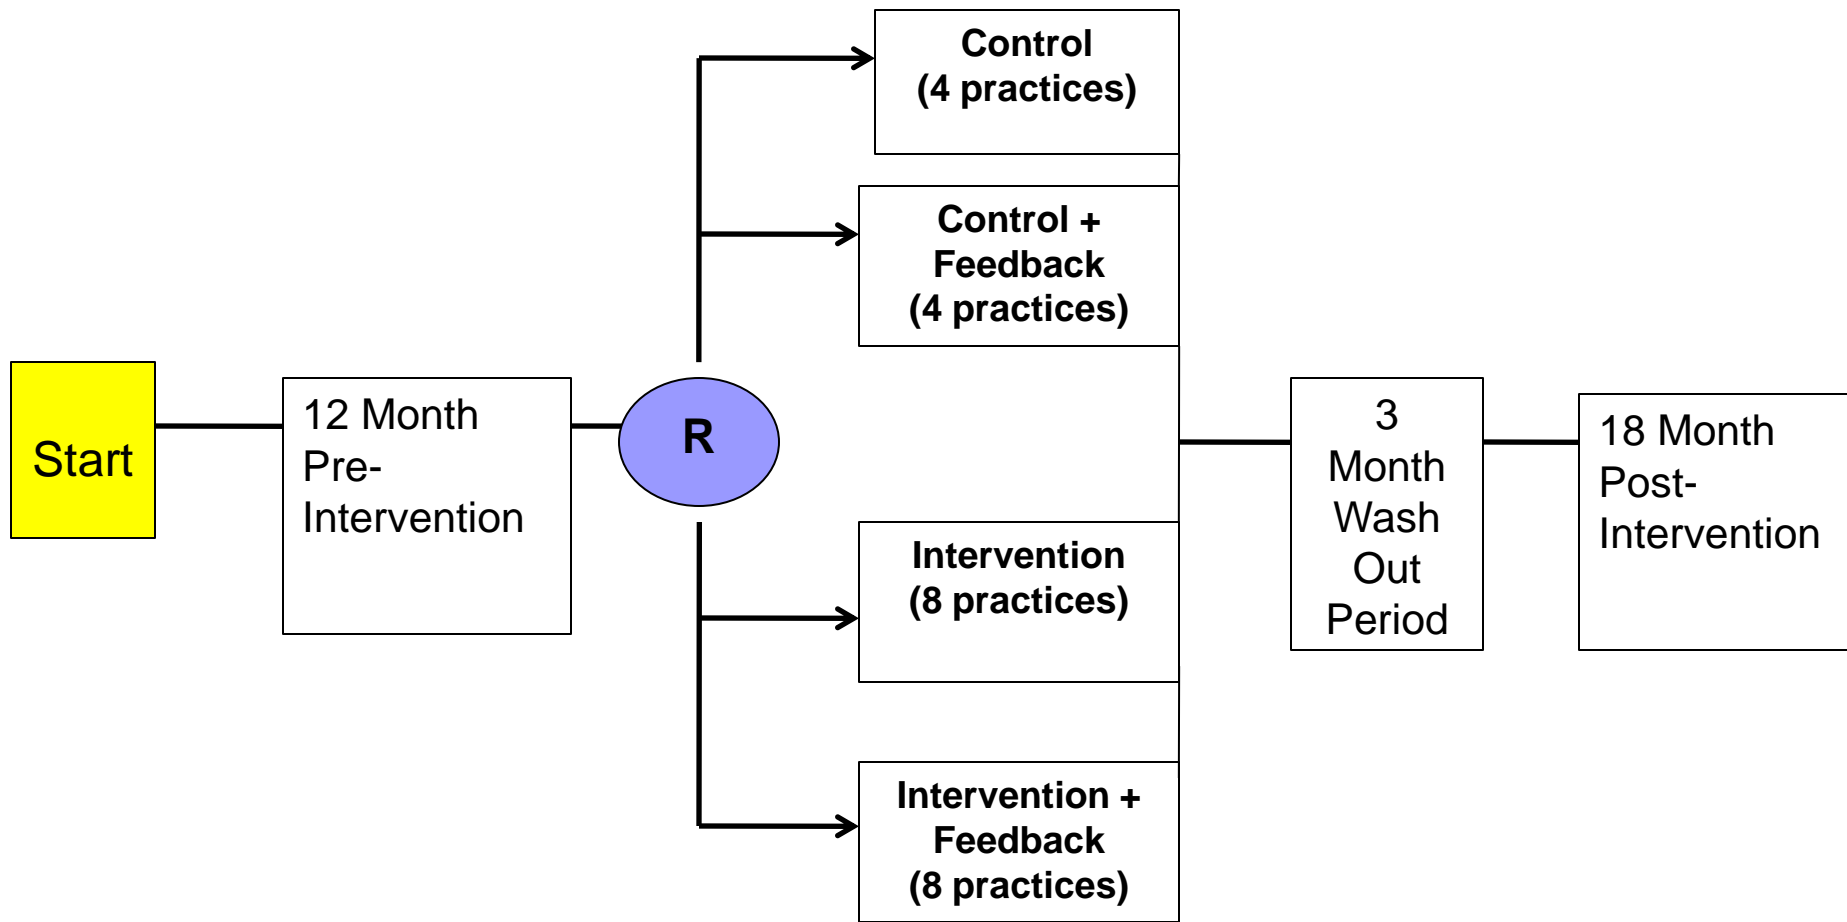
Start

12 Month Pre-Intervention

R

Control
(4 practices)

Control +
Feedback
(4 practices)

Intervention
(8 practices)

Intervention +
Feedback
(8 practices)

3
Month
Wash
Out
Period

18 Month Post-Intervention